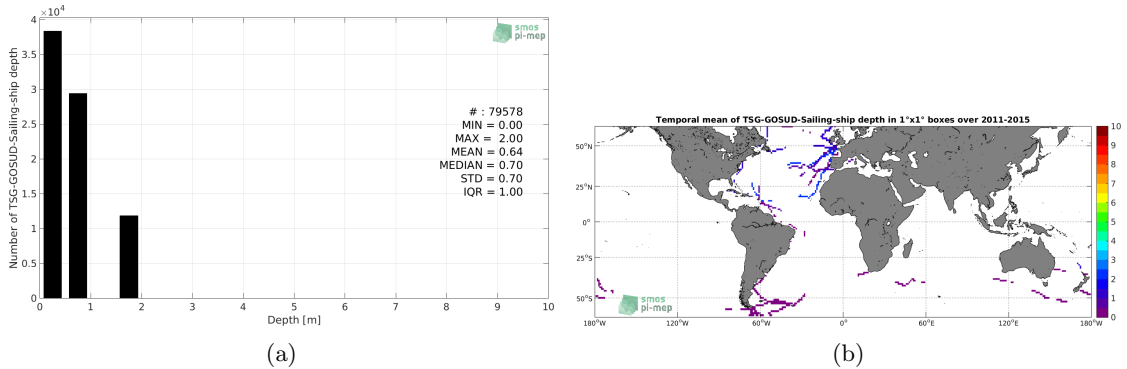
$\times 10^4$
4
3.5
3
2.5
2
1.5
1
0.5
0
Number of TSG-GOSUD-Sailing-ship depth
smos pi-mep
# : 79578
MIN = 0.00
MAX = 2.00
MEAN = 0.64
MEDIAN = 0.70
STD = 0.70
IQR = 1.00
0 1 2 3 4 5 6 7 8 9 10
Depth [m]
(a)

Temporal mean of TSG-GOSUD-Sailing-ship depth in 1°x1° boxes over 2011-2015
50°N
25°N
0°
25°S
50°S
180°W 120°W 60°W 0° 60°E 120°E 180°W
smos pi-mep
10
9
8
7
6
5
4
3
2
1
0
(b)